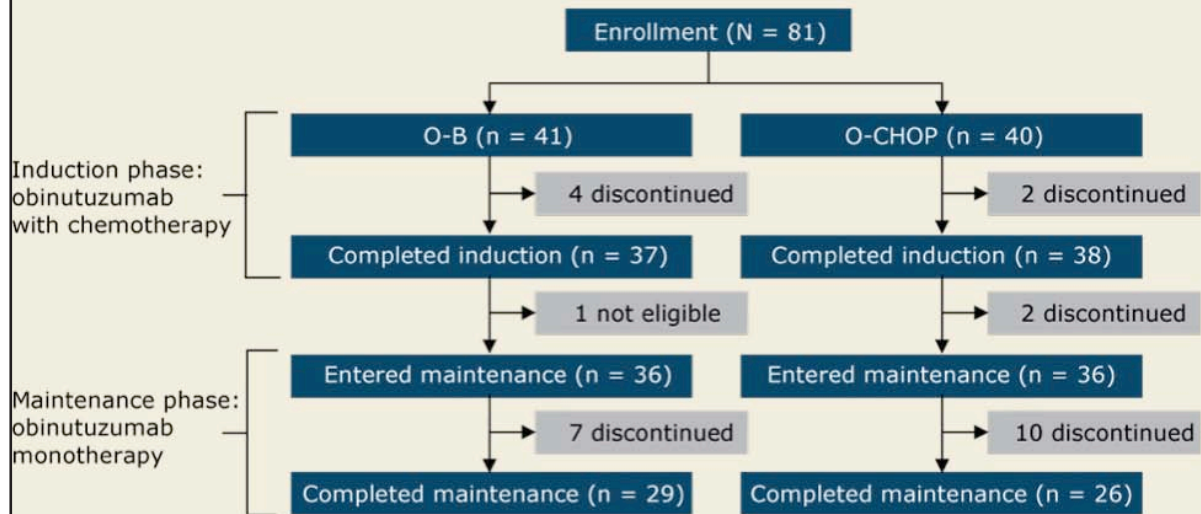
Enrollment (N = 81)

Induction phase: obinutuzumab with chemotherapy

O-B (n = 41)

4 discontinued

Completed induction (n = 37)

1 not eligible

O-CHOP (n = 40)

2 discontinued

Completed induction (n = 38)

2 discontinued

Maintenance phase: obinutuzumab monotherapy

Entered maintenance (n = 36)

7 discontinued

Completed maintenance (n = 29)

Entered maintenance (n = 36)

10 discontinued

Completed maintenance (n = 26)